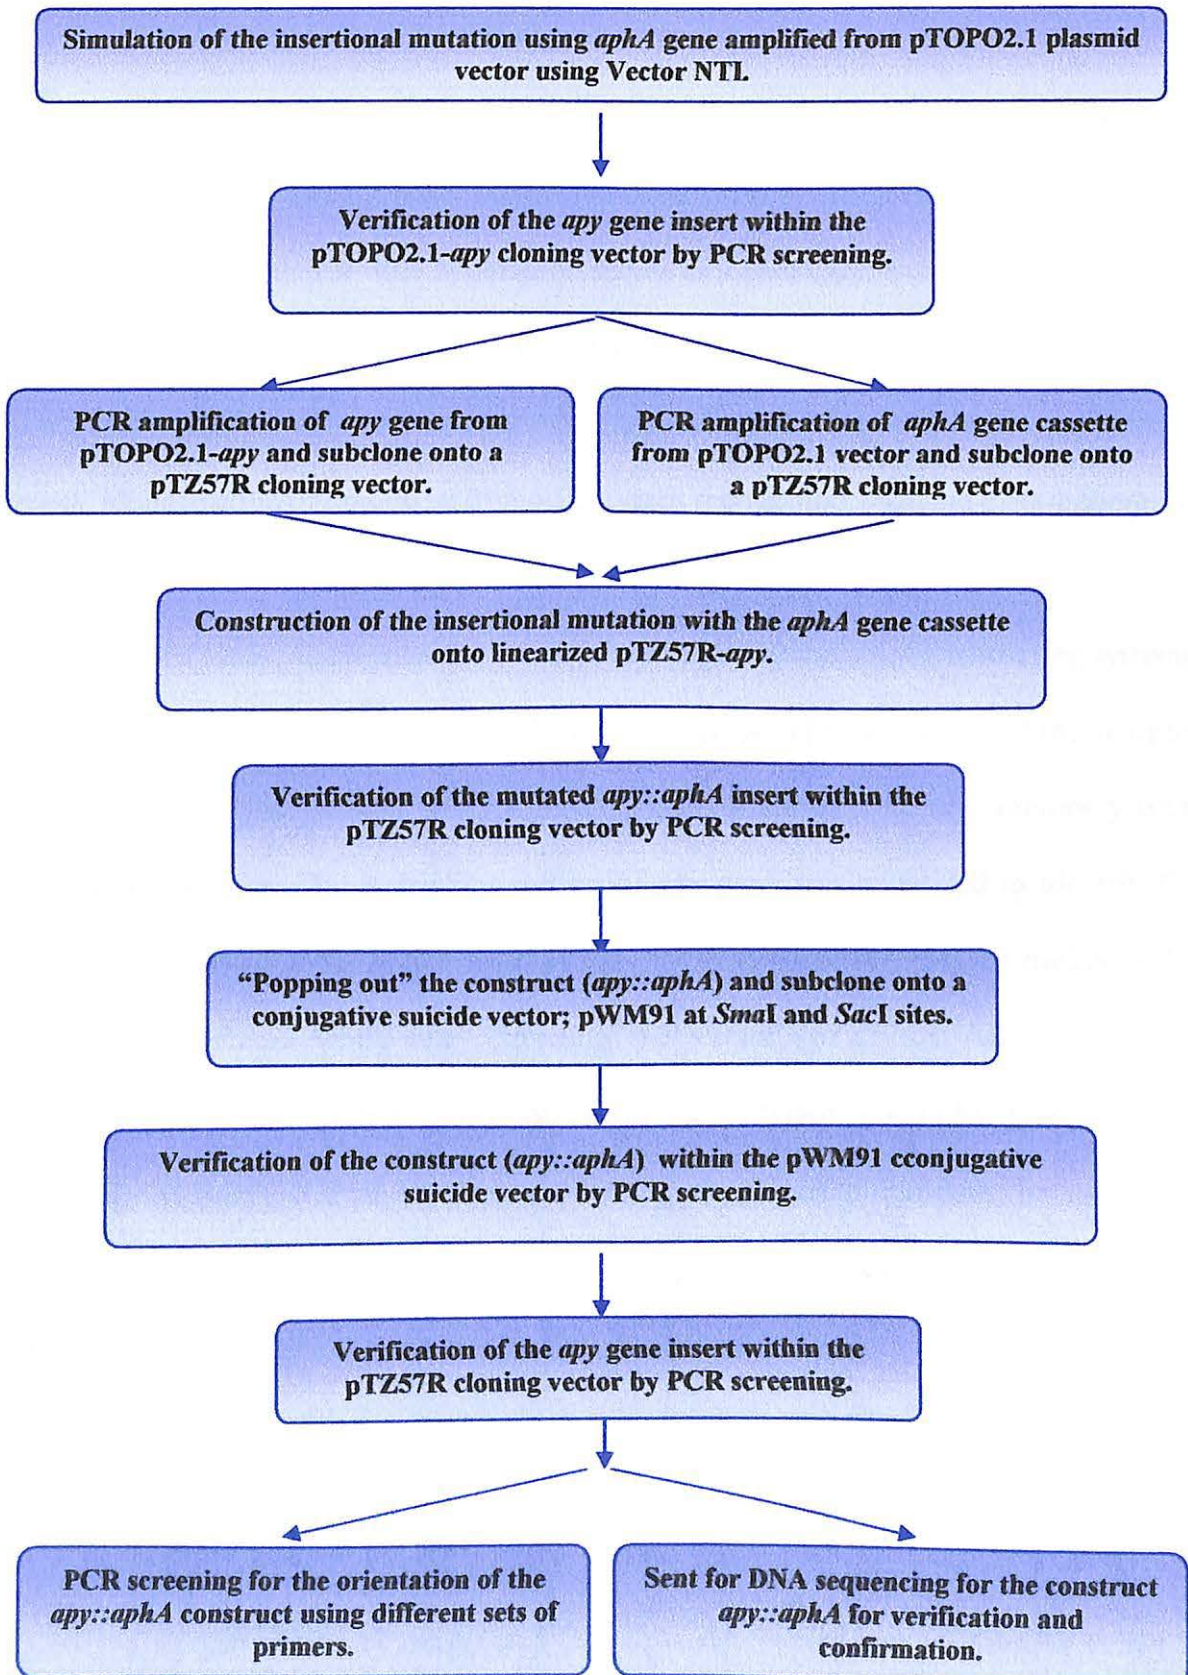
Simulation of the insertional mutation using aphA gene amplified from pTOPO2.1 plasmid vector using Vector NTI.

Verification of the apy gene insert within the pTOPO2.1-apy cloning vector by PCR screening.

PCR amplification of apy gene from pTOPO2.1-apy and subclone onto a pTZ57R cloning vector.

PCR amplification of aphA gene cassette from pTOPO2.1 vector and subclone onto a pTZ57R cloning vector.

Construction of the insertional mutation with the aphA gene cassette onto linearized pTZ57R-apy.

Verification of the mutated apy::aphA insert within the pTZ57R cloning vector by PCR screening.

"Popping out" the construct (apy::aphA) and subclone onto a conjugative suicide vector; pWM91 at SmaI and SacI sites.

Verification of the construct (apy::aphA) within the pWM91 cconjugative suicide vector by PCR screening.

Verification of the apy gene insert within the pTZ57R cloning vector by PCR screening.

PCR screening for the orientation of the apy::aphA construct using different sets of primers.

Sent for DNA sequencing for the construct apy::aphA for verification and confirmation.